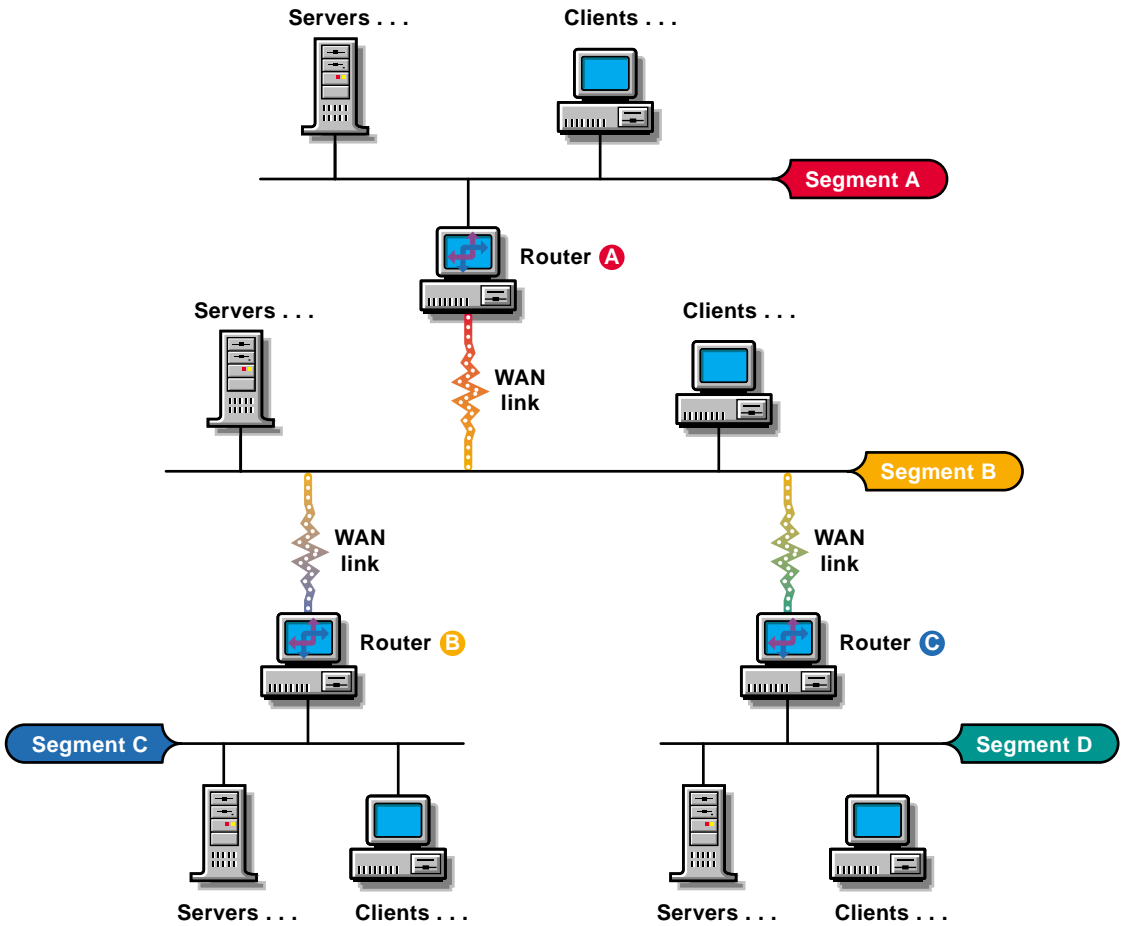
Servers . . .

Clients . . .

Segment A

Router A

Servers . . .

Clients . . .

WAN link

Segment B

WAN link

WAN link

Router B

Router C

Segment C

Segment D

Servers . . .

Clients . . .

Servers . . .

Clients . . .